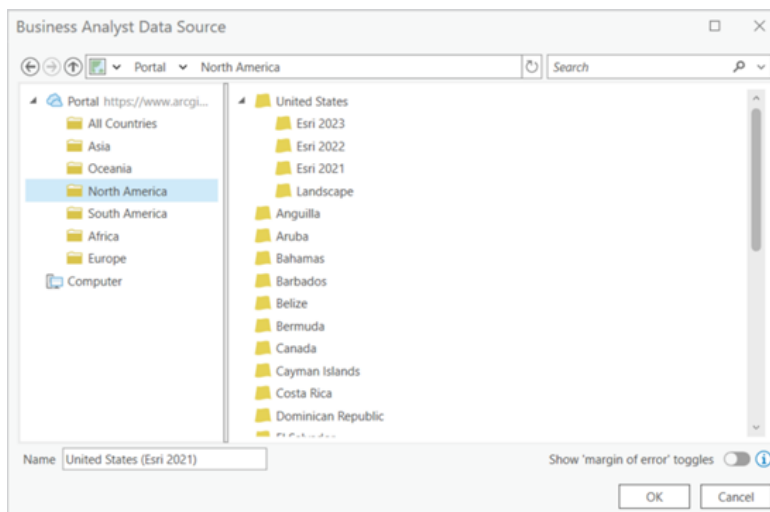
Business Analyst Data Source

Portal North America

Search

Portal https://www.arcgi...
All Countries
Asia
Oceania
North America
South America
Africa
Europe
Computer

United States
Esri 2023
Esri 2022
Esri 2021
Landscape
Anguilla
Aruba
Bahamas
Barbados
Belize
Bermuda
Canada
Cayman Islands
Costa Rica
Dominican Republic
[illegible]

Name United States (Esri 2021)

Show 'margin of error' toggles

OK Cancel